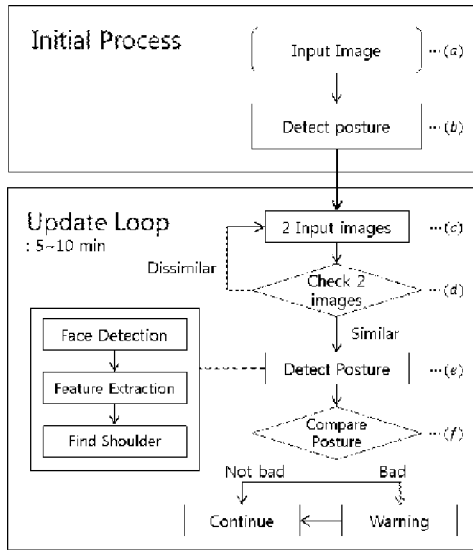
Initial Process

Input Image ···(a)

Detect posture ···(b)

Update Loop
: 5~10 min

2 Input images ···(c)

Dissimilar

Check 2 images ···(d)

Similar

Face Detection

Feature Extraction

Find Shoulder

Detect Posture ···(e)

Compare Posture ···(f)

Not bad

Bad

Continue

Warning